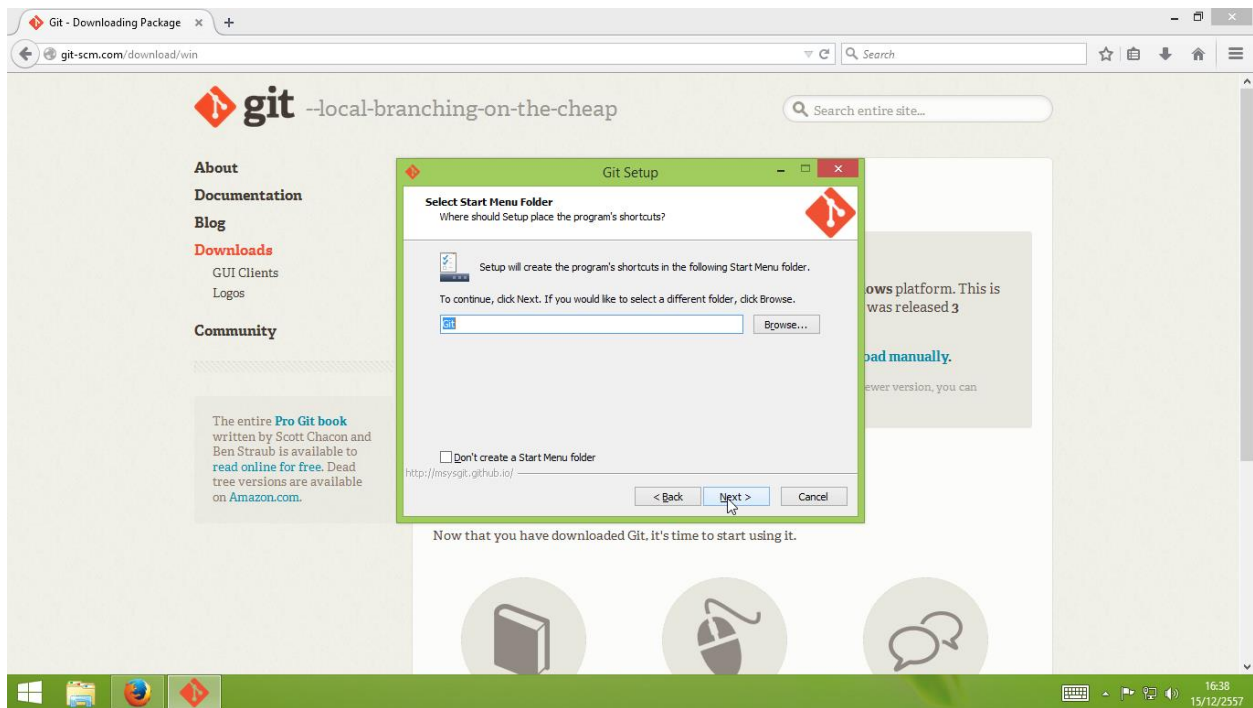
Git - Downloading Package ×

git-scm.com/download/win

Search

git --local-branching-on-the-cheap

Search entire site...

About
Documentation
Blog
Downloads
GUI Clients
Logos
Community

The entire Pro Git book written by Scott Chacon and Ben Straub is available to read online for free. Dead tree versions are available on Amazon.com.

Git Setup

Select Start Menu Folder
Where should Setup place the program's shortcuts?

Setup will create the program's shortcuts in the following Start Menu folder.

To continue, click Next. If you would like to select a different folder, click Browse.

Git

Browse...

Don't create a Start Menu folder

http://msysgit.github.io/

< Back

Next >

Cancel

ows platform. This is
was released 3

oad manually.

ewer version, you can

Now that you have downloaded Git, it's time to start using it.

16:38
15/12/2557